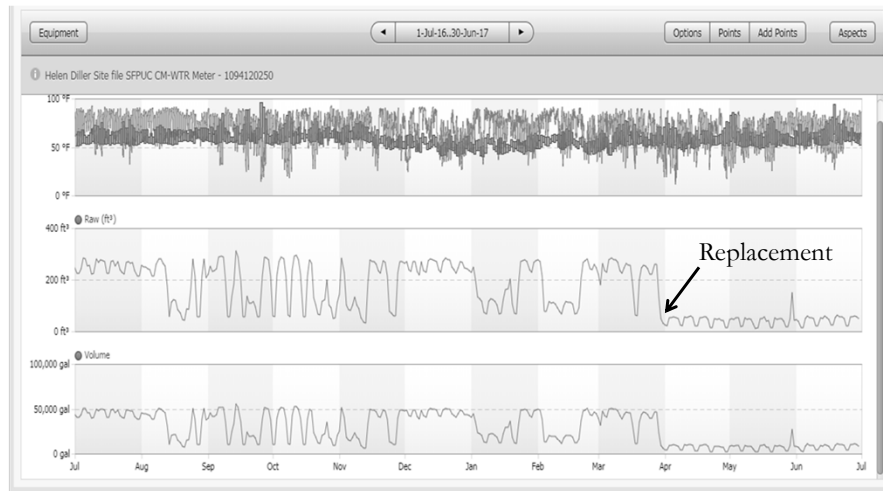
Equipment

◄ 1-Jul-16..30-Jun-17 ►

Options Points Add Points Aspects

Helen Diller Site file SFPUC CM-WTR Meter - 1094120250

100 °F
50 °F
0 °F

Raw (ft³)
400 ft³
200 ft³
0 ft³

Replacement

Volume
100,000 gal
50,000 gal
0 gal

Jul Aug Sep Oct Nov Dec Jan Feb Mar Apr May Jun Jul